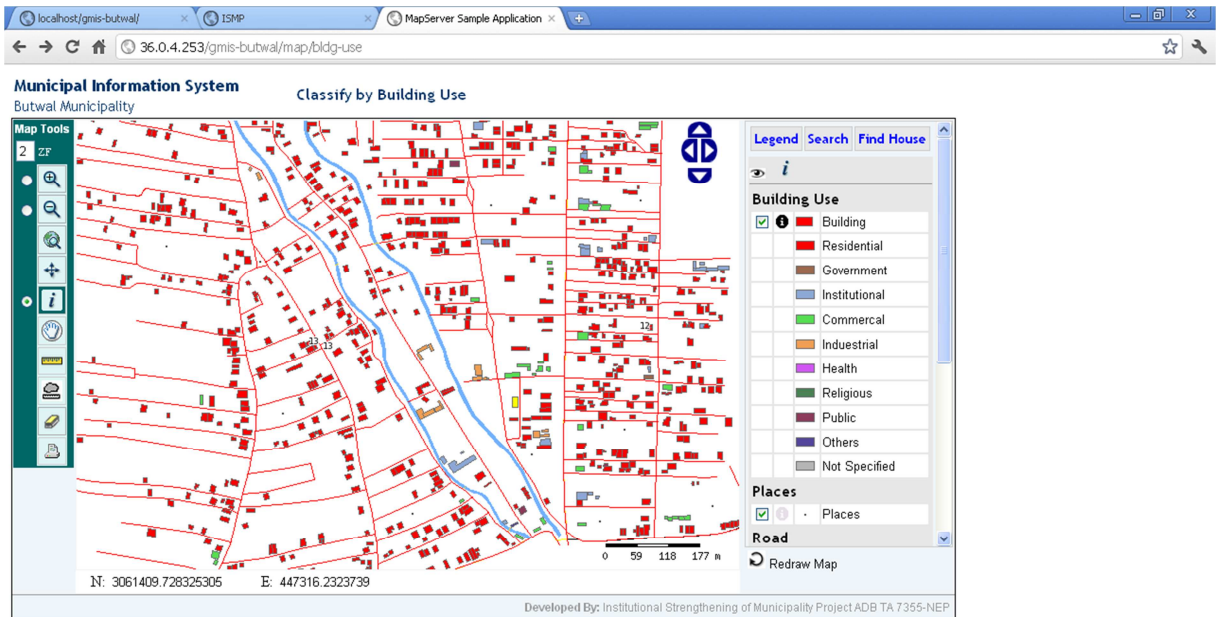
localhost/gmis-butwal/
ISMP
MapServer Sample Application

36.0.4.253/gmis-butwal/map/bldg-use

Municipal Information System
Butwal Municipality

Classify by Building Use

Map Tools
2 ZF

13 13
12

0 59 118 177 m

N: 3061409.728325305 E: 447316.2323739

Legend Search Find House

Building Use

| | | | |
|---|---|---|---|
| | | | Building |
| | | | Residential |
| | | | Government |
| | | | Institutional |
| | | | Commercal |
| | | | Industrial |
| | | | Health |
| | | | Religious |
| | | | Public |
| | | | Others |
| | | | Not Specified |

Places

| | | | |
|---|---|---|---|
| | | · | Places |

Road

Redraw Map

Developed By: Institutional Strengthening of Municipality Project ADB TA 7355-NEP